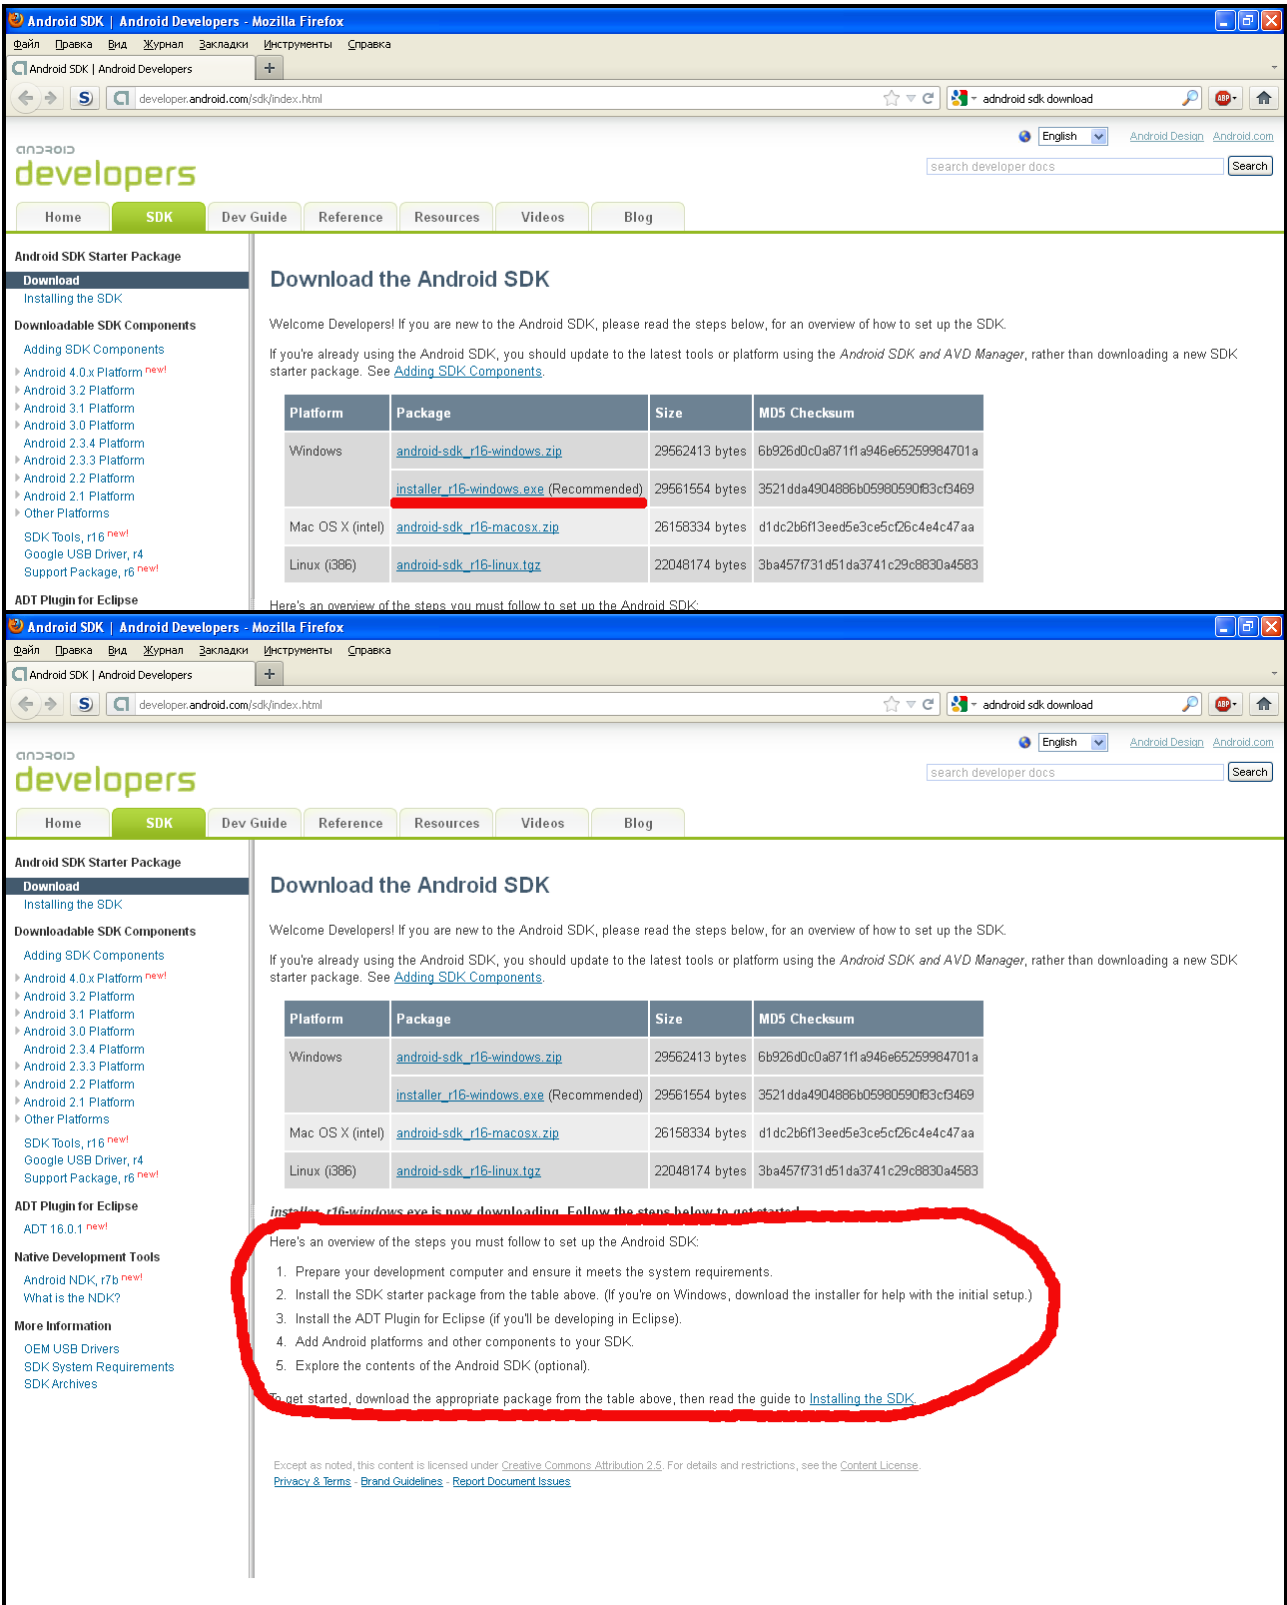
Android SDK | Android Developers - Mozilla Firefox

Файл Правка Вид Журнал Закладки Инструменты Справка

Android SDK | Android Developers +

developer.android.com/sdk/index.html

adndroid sdk download

English Android Design Android.com

android
developers

search developer docs Search

Home SDK Dev Guide Reference Resources Videos Blog

Android SDK Starter Package
Download
Installing the SDK

Downloadable SDK Components
Adding SDK Components
Android 4.0.x Platform new!
Android 3.2 Platform
Android 3.1 Platform
Android 3.0 Platform
Android 2.3.4 Platform
Android 2.3.3 Platform
Android 2.2 Platform
Android 2.1 Platform
Other Platforms
SDK Tools, r16 new!
Google USB Driver, r4
Support Package, r6 new!

ADT Plugin for Eclipse

Download the Android SDK

Welcome Developers! If you are new to the Android SDK, please read the steps below, for an overview of how to set up the SDK.

If you're already using the Android SDK, you should update to the latest tools or platform using the Android SDK and AVD Manager, rather than downloading a new SDK starter package. See Adding SDK Components.

| Platform | Package | Size | MD5 Checksum |
|---|---|---|---|
| Windows | android-sdk_r16-windows.zip | 29562413 bytes | 6b926d0c0a871f1a946e65259984701a |
| | installer_r16-windows.exe (Recommended) | 29561554 bytes | 3521dda4904886b05980590f83cf3469 |
| Mac OS X (intel) | android-sdk_r16-macosx.zip | 26158334 bytes | d1dc2b6f13eed5e3ce5cf26c4e4c47aa |
| Linux (i386) | android-sdk_r16-linux.tgz | 22048174 bytes | 3ba457f731d51da3741c29c8830a4583 |

Here's an overview of the steps you must follow to set up the Android SDK:

Android SDK | Android Developers - Mozilla Firefox

Файл Правка Вид Журнал Закладки Инструменты Справка

Android SDK | Android Developers +

developer.android.com/sdk/index.html

adndroid sdk download

English Android Design Android.com

android
developers

search developer docs Search

Home SDK Dev Guide Reference Resources Videos Blog

Android SDK Starter Package
Download
Installing the SDK

Downloadable SDK Components
Adding SDK Components
Android 4.0.x Platform new!
Android 3.2 Platform
Android 3.1 Platform
Android 3.0 Platform
Android 2.3.4 Platform
Android 2.3.3 Platform
Android 2.2 Platform
Android 2.1 Platform
Other Platforms
SDK Tools, r16 new!
Google USB Driver, r4
Support Package, r6 new!

ADT Plugin for Eclipse
ADT 16.0.1 new!

Native Development Tools
Android NDK, r7b new!
What is the NDK?

More Information
OEM USB Drivers
SDK System Requirements
SDK Archives

Download the Android SDK

Welcome Developers! If you are new to the Android SDK, please read the steps below, for an overview of how to set up the SDK.

If you're already using the Android SDK, you should update to the latest tools or platform using the Android SDK and AVD Manager, rather than downloading a new SDK starter package. See Adding SDK Components.

| Platform | Package | Size | MD5 Checksum |
|---|---|---|---|
| Windows | android-sdk_r16-windows.zip | 29562413 bytes | 6b926d0c0a871f1a946e65259984701a |
| | installer_r16-windows.exe (Recommended) | 29561554 bytes | 3521dda4904886b05980590f83cf3469 |
| Mac OS X (intel) | android-sdk_r16-macosx.zip | 26158334 bytes | d1dc2b6f13eed5e3ce5cf26c4e4c47aa |
| Linux (i386) | android-sdk_r16-linux.tgz | 22048174 bytes | 3ba457f731d51da3741c29c8830a4583 |

installer_r16-windows.exe is now downloading. Follow the steps below to get started.

Here's an overview of the steps you must follow to set up the Android SDK:

1. Prepare your development computer and ensure it meets the system requirements.
2. Install the SDK starter package from the table above. (If you're on Windows, download the installer for help with the initial setup.)
3. Install the ADT Plugin for Eclipse (if you'll be developing in Eclipse).
4. Add Android platforms and other components to your SDK.
5. Explore the contents of the Android SDK (optional).

To get started, download the appropriate package from the table above, then read the guide to Installing the SDK.

Except as noted, this content is licensed under Creative Commons Attribution 2.5. For details and restrictions, see the Content License.
Privacy & Terms - Brand Guidelines - Report Document Issues